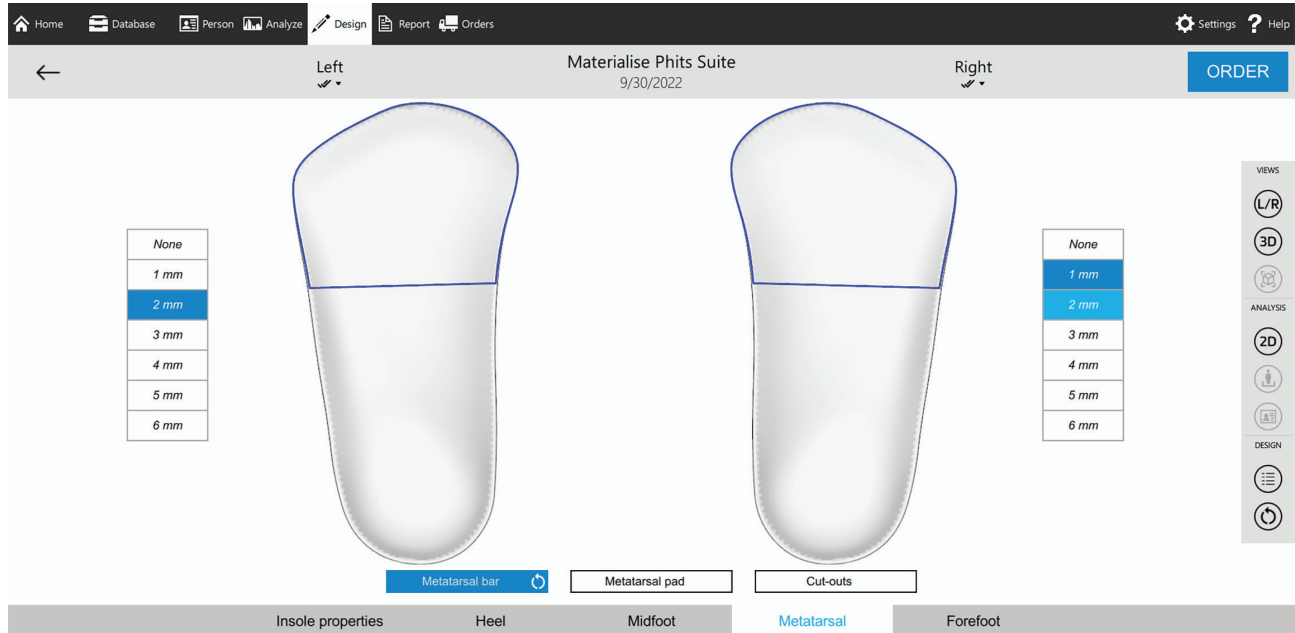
Home Database Person Analyze Design Report Orders Settings Help

Left

Materialise Phits Suite
9/30/2022

Right

ORDER

None
1 mm
2 mm
3 mm
4 mm
5 mm
6 mm

None
1 mm
2 mm
3 mm
4 mm
5 mm
6 mm

VIEWS
L/R
3D
ANALYSIS
2D
DESIGN

Metatarsal bar
Metatarsal pad
Cut-outs

Insole properties
Heel
Midfoot
Metatarsal
Forefoot